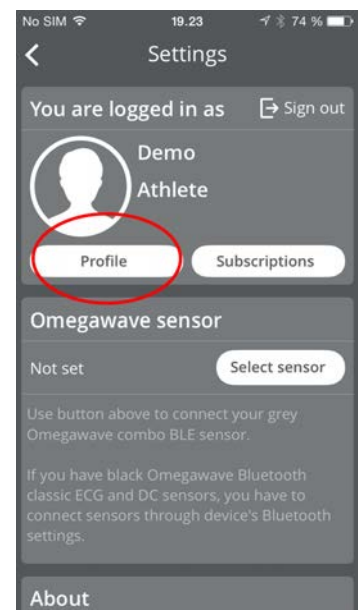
No SIM
19.23
74 %

Settings

You are logged in as
Sign out

Demo
Athlete

Profile
Subscriptions

Omegawave sensor

Not set
Select sensor

Use button above to connect your grey Omegawave combo BLE sensor.

If you have black Omegawave Bluetooth classic ECG and DC sensors, you have to connect sensors through device's Bluetooth settings.

About